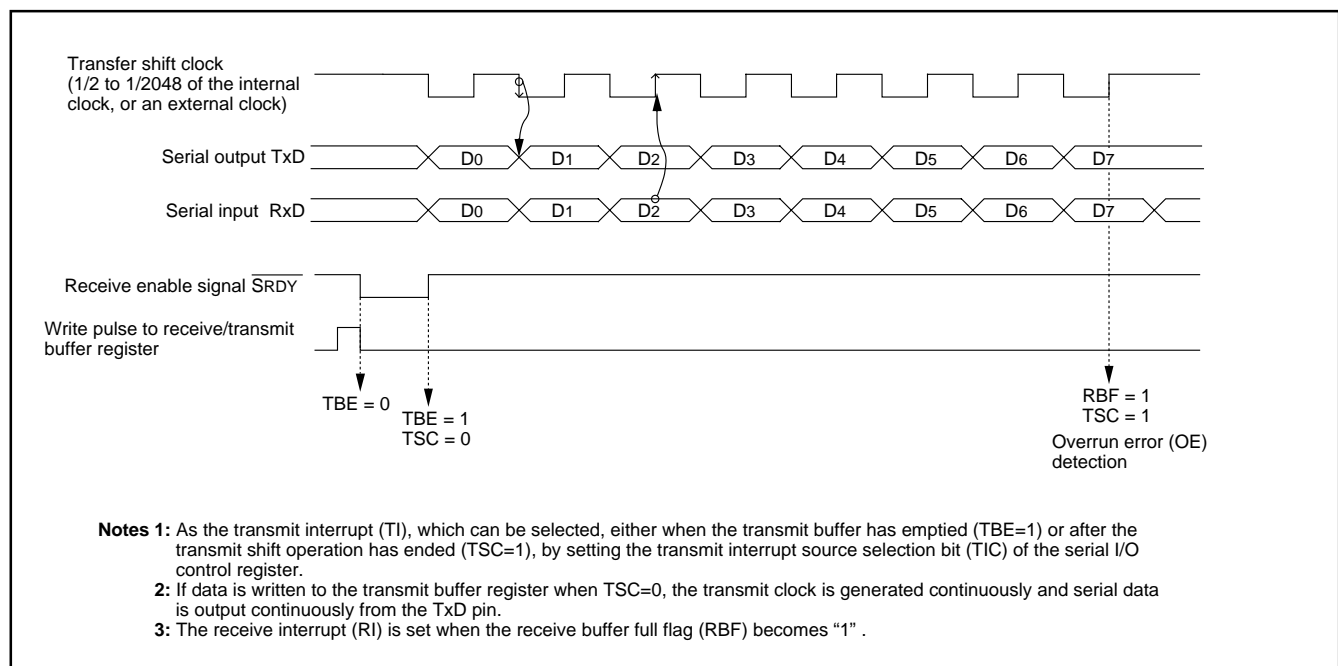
Transfer shift clock
(1/2 to 1/2048 of the internal clock, or an external clock)

Serial output TxD

$D_0$ $D_1$ $D_2$ $D_3$ $D_4$ $D_5$ $D_6$ $D_7$

Serial input RxD

$D_0$ $D_1$ $D_2$ $D_3$ $D_4$ $D_5$ $D_6$ $D_7$

Receive enable signal $\overline{SRDY}$

Write pulse to receive/transmit buffer register

TBE = 0

TBE = 1
TSC = 0

RBF = 1
TSC = 1
Overrun error (OE) detection

Notes 1: As the transmit interrupt (TI), which can be selected, either when the transmit buffer has emptied (TBE=1) or after the transmit shift operation has ended (TSC=1), by setting the transmit interrupt source selection bit (TIC) of the serial I/O control register.
2: If data is written to the transmit buffer register when TSC=0, the transmit clock is generated continuously and serial data is output continuously from the TxD pin.
3: The receive interrupt (RI) is set when the receive buffer full flag (RBF) becomes “1” .